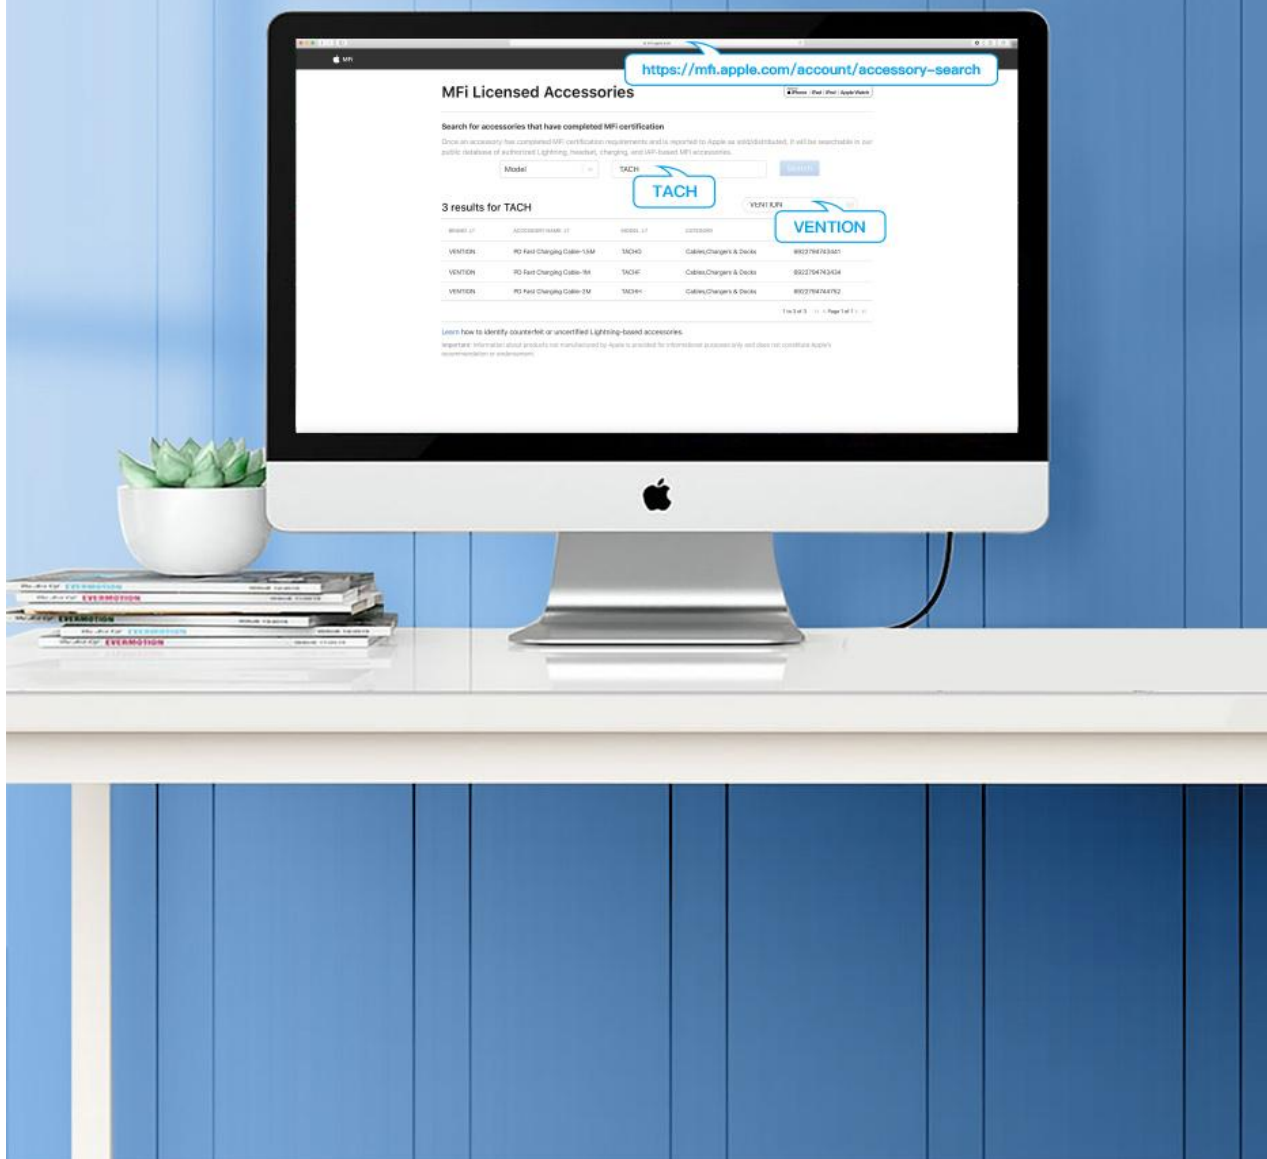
MFi

https://mfi.apple.com/account/accessory-search

MFi Licensed Accessories

iPhone | iPad | iPod | Apple Watch

Search for accessories that have completed MFi certification

Once an accessory has completed MFi certification requirements and is reported to Apple as sold/distributed, it will be searchable in our public database of authorized Lightning, headset, charging, and iAP-based MFi accessories.

Model

TACH

Search

TACH

3 results for TACH

VENTION

VENTION

| BRAND | ACCESSORY NAME | MODEL | CATEGORY | |
|---|---|---|---|---|
| VENTION | PD Fast Charging Cable-1.5M | TACHG | Cables,Chargers & Docks | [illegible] |
| VENTION | PD Fast Charging Cable-1M | TACHF | Cables,Chargers & Docks | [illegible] |
| VENTION | PD Fast Charging Cable-2M | TACHH | Cables,Chargers & Docks | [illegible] |

1 to 3 of 3 Page 1 of 1

Learn how to identify counterfeit or uncertified Lightning-based accessories.

Important: Information about products not manufactured by Apple is provided for informational purposes only and does not constitute Apple's recommendation or endorsement.

EVERMOTION
EVERMOTION
EVERMOTION
EVERMOTION
EVERMOTION